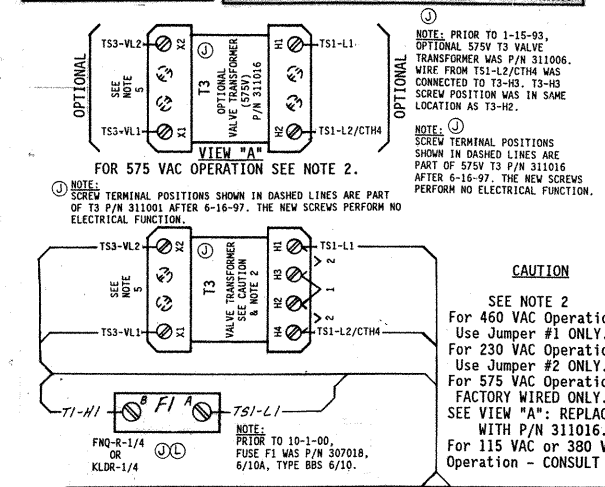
OPTIONAL

TS3-VL2

X2

SEE NOTE 5

T3

OPTIONAL VALVE TRANSFORMER (575V) P/N 311016

Ⓙ

H1

TS1-L1

TS3-VL1

X1

H2

TS1-L2/CTH4

OPTIONAL

VIEW "A"

FOR 575 VAC OPERATION SEE NOTE 2.

Ⓙ NOTE: SCREW TERMINAL POSITIONS SHOWN IN DASHED LINES ARE PART OF T3 P/N 311001 AFTER 6-16-97. THE NEW SCREWS PERFORM NO ELECTRICAL FUNCTION.

Ⓙ

NOTE: PRIOR TO 1-15-93, OPTIONAL 575V T3 VALVE TRANSFORMER WAS P/N 311006. WIRE FROM TS1-L2/CTH4 WAS CONNECTED TO T3-H3. T3-H3 SCREW POSITION WAS IN SAME LOCATION AS T3-H2.

NOTE: Ⓙ SCREW TERMINAL POSITIONS SHOWN IN DASHED LINES ARE PART OF 575V T3 P/N 311016 AFTER 6-16-97. THE NEW SCREWS PERFORM NO ELECTRICAL FUNCTION.

TS3-VL2

X2

SEE NOTE 5

T3

VALVE TRANSFORMER SEE CAUTION & NOTE 2

Ⓙ

H1

TS1-L1

H3

1

2

H2

TS3-VL1

X1

H4

TS1-L2/CTH4

CAUTION

SEE NOTE 2
For 460 VAC Operatio
Use Jumper #1 ONLY.
For 230 VAC Operatio
Use Jumper #2 ONLY.
For 575 VAC Operatio
FACTORY WIRED ONLY.
SEE VIEW "A": REPLAC
WITH P/N 311016.
For 115 VAC or 380 V
Operation - CONSULT

T1-H1

B

F1

A

TS1-L1

FNQ-R-1/4 OR KLDR-1/4

ⒿⓁ

NOTE: PRIOR TO 10-1-00, FUSE F1 WAS P/N 307018, 6/10A, TYPE BBS 6/10.